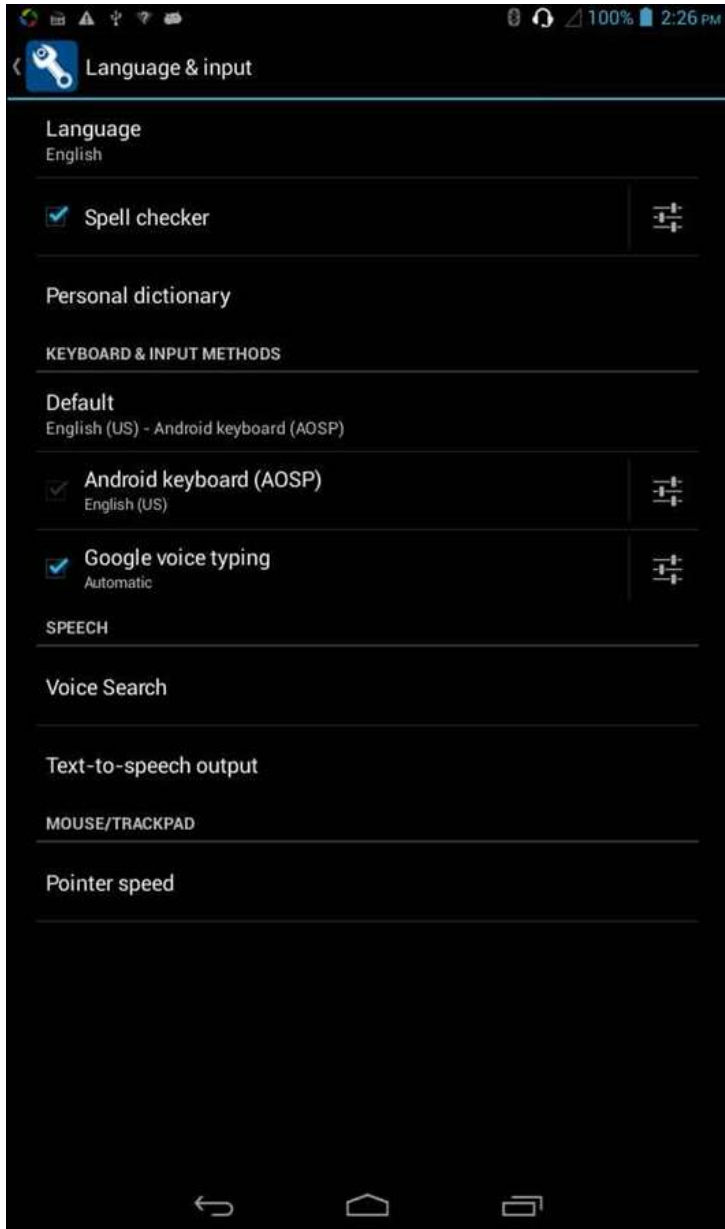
100% 2:26 PM

Language & input

Language
English

Spell checker

Personal dictionary

KEYBOARD & INPUT METHODS

Default
English (US) - Android keyboard (AOSP)

Android keyboard (AOSP)
English (US)

Google voice typing
Automatic

SPEECH

Voice Search

Text-to-speech output

MOUSE/TRACKPAD

Pointer speed